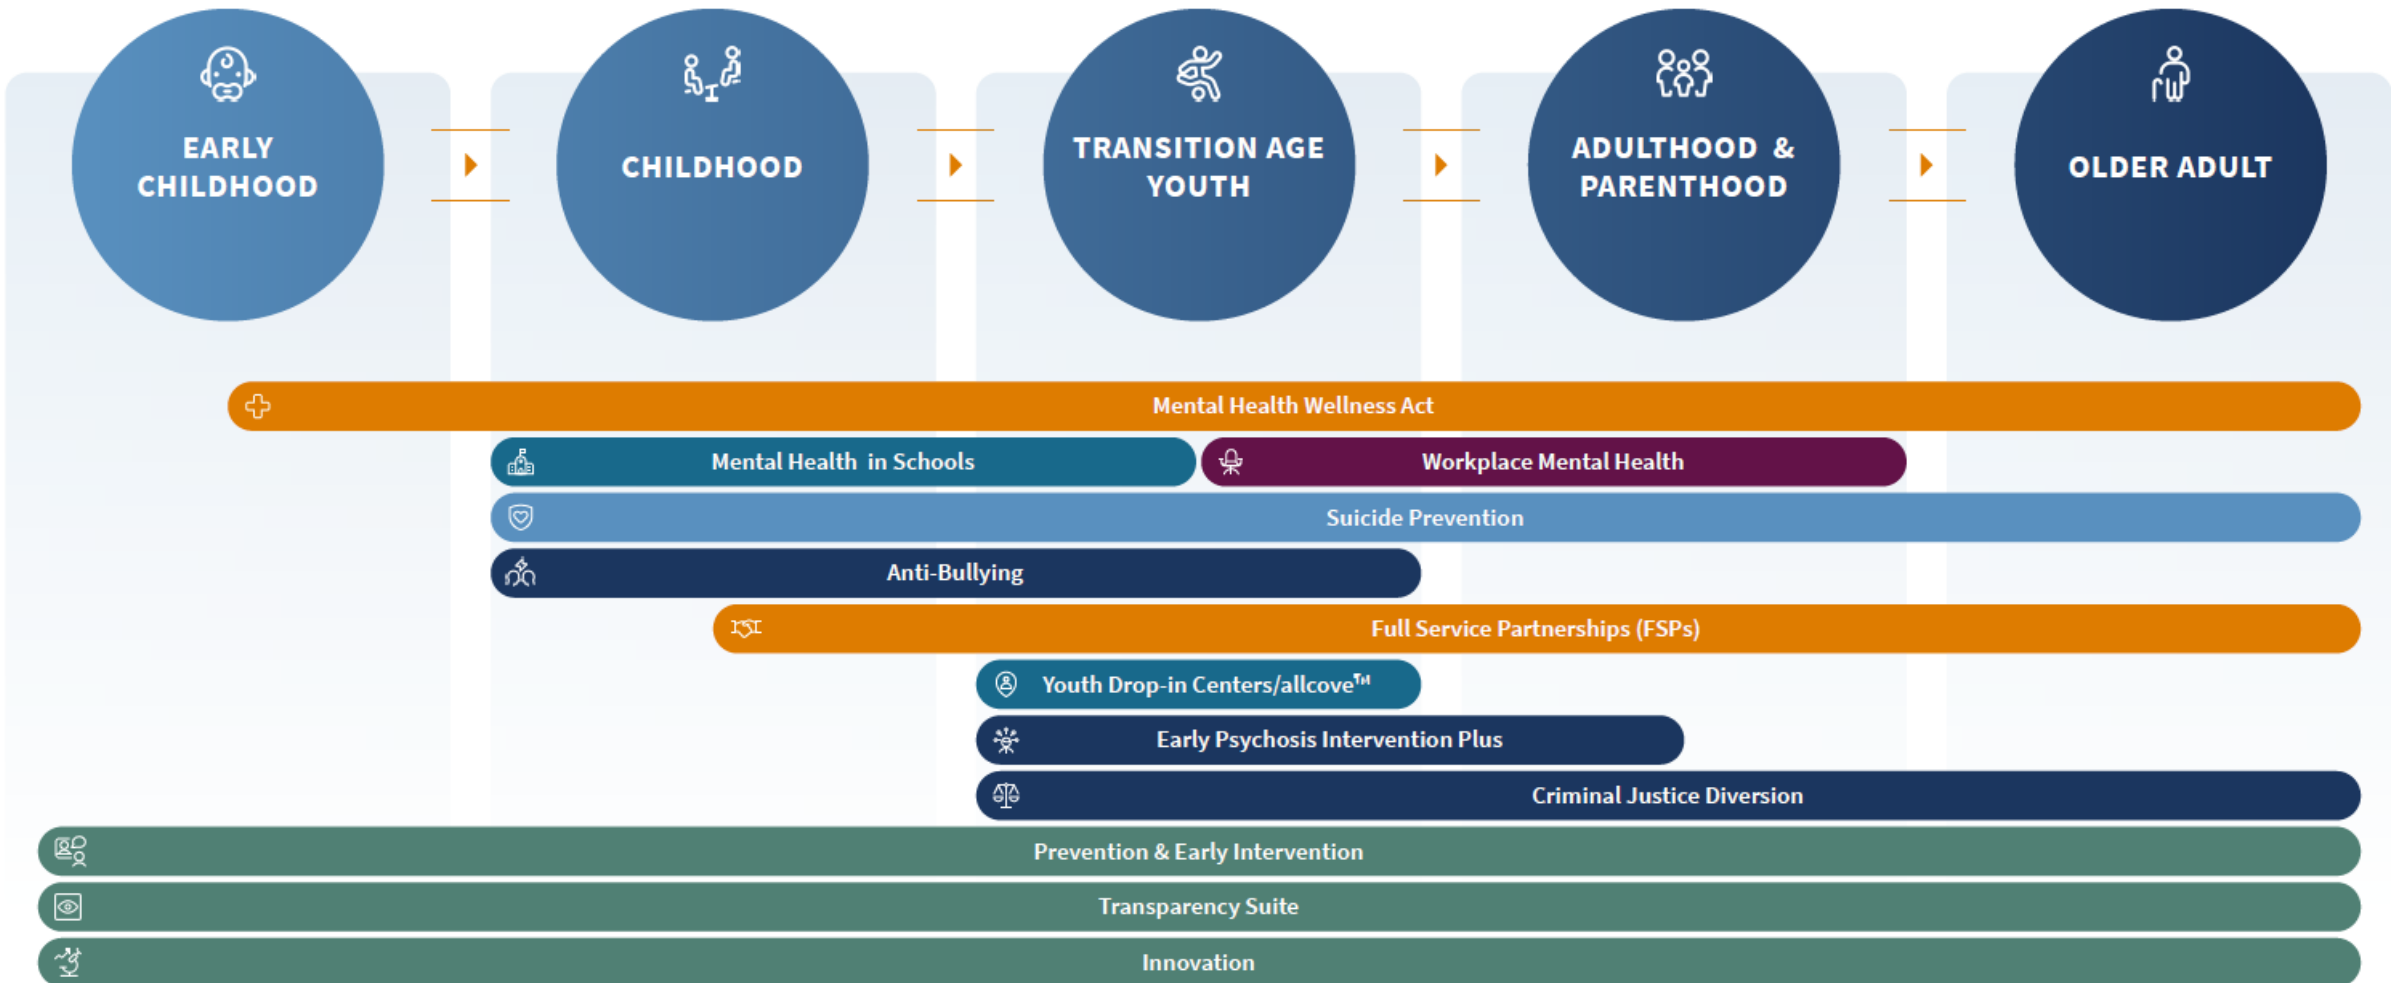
EARLY CHILDHOOD

CHILDHOOD

TRANSITION AGE YOUTH

ADULTHOOD & PARENTHOOD

OLDER ADULT

Mental Health Wellness Act

Mental Health in Schools

Workplace Mental Health

Suicide Prevention

Anti-Bullying

Full Service Partnerships (FSPs)

Youth Drop-in Centers/allcove™

Early Psychosis Intervention Plus

Criminal Justice Diversion

Prevention & Early Intervention

Transparency Suite

Innovation